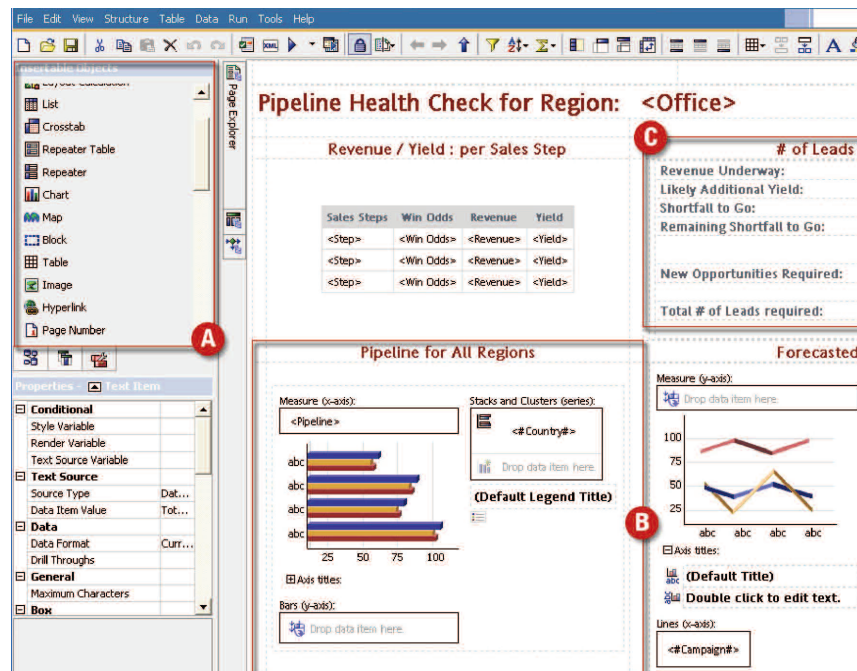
File Edit View Structure Table Data Run Tools Help

Insertable Objects

List
Crosstab
Repeater Table
Repeater
Chart
Map
Block
Table
Image
Hyperlink
Page Number

A

Page Explorer

Properties - Text Item

| | |
|---|---|
| Conditional | |
| Style Variable | |
| Render Variable | |
| Text Source Variable | |
| Text Source | |
| Source Type | Dat... |
| Data Item Value | Tot... |
| Data | |
| Data Format | Curr... |
| Drill Throughs | |
| General | |
| Maximum Characters | |
| Box | |

Pipeline Health Check for Region: <Office>

Revenue / Yield : per Sales Step

| Sales Steps | Win Odds | Revenue | Yield |
|---|---|---|---|
| <Step> | <Win Odds> | <Revenue> | <Yield> |
| <Step> | <Win Odds> | <Revenue> | <Yield> |
| <Step> | <Win Odds> | <Revenue> | <Yield> |

C

# of Leads
Revenue Underway:
Likely Additional Yield:
Shortfall to Go:
Remaining Shortfall to Go:

New Opportunities Required:

Total # of Leads required:

Pipeline for All Regions

Measure (x-axis):
<Pipeline>

Stacks and Clusters (series):
<#Country#>
Drop data item here.

(Default Legend Title)

abc
abc
abc
abc
25 50 75 100

Axis titles:

Bars (y-axis):
Drop data item here.

Forecasted

Measure (y-axis):
Drop data item here.

100
75
50
25
abc abc abc abc

B

Axis titles:
(Default Title)
Double click to edit text.

Lines (x-axis):
<#Campaign#>